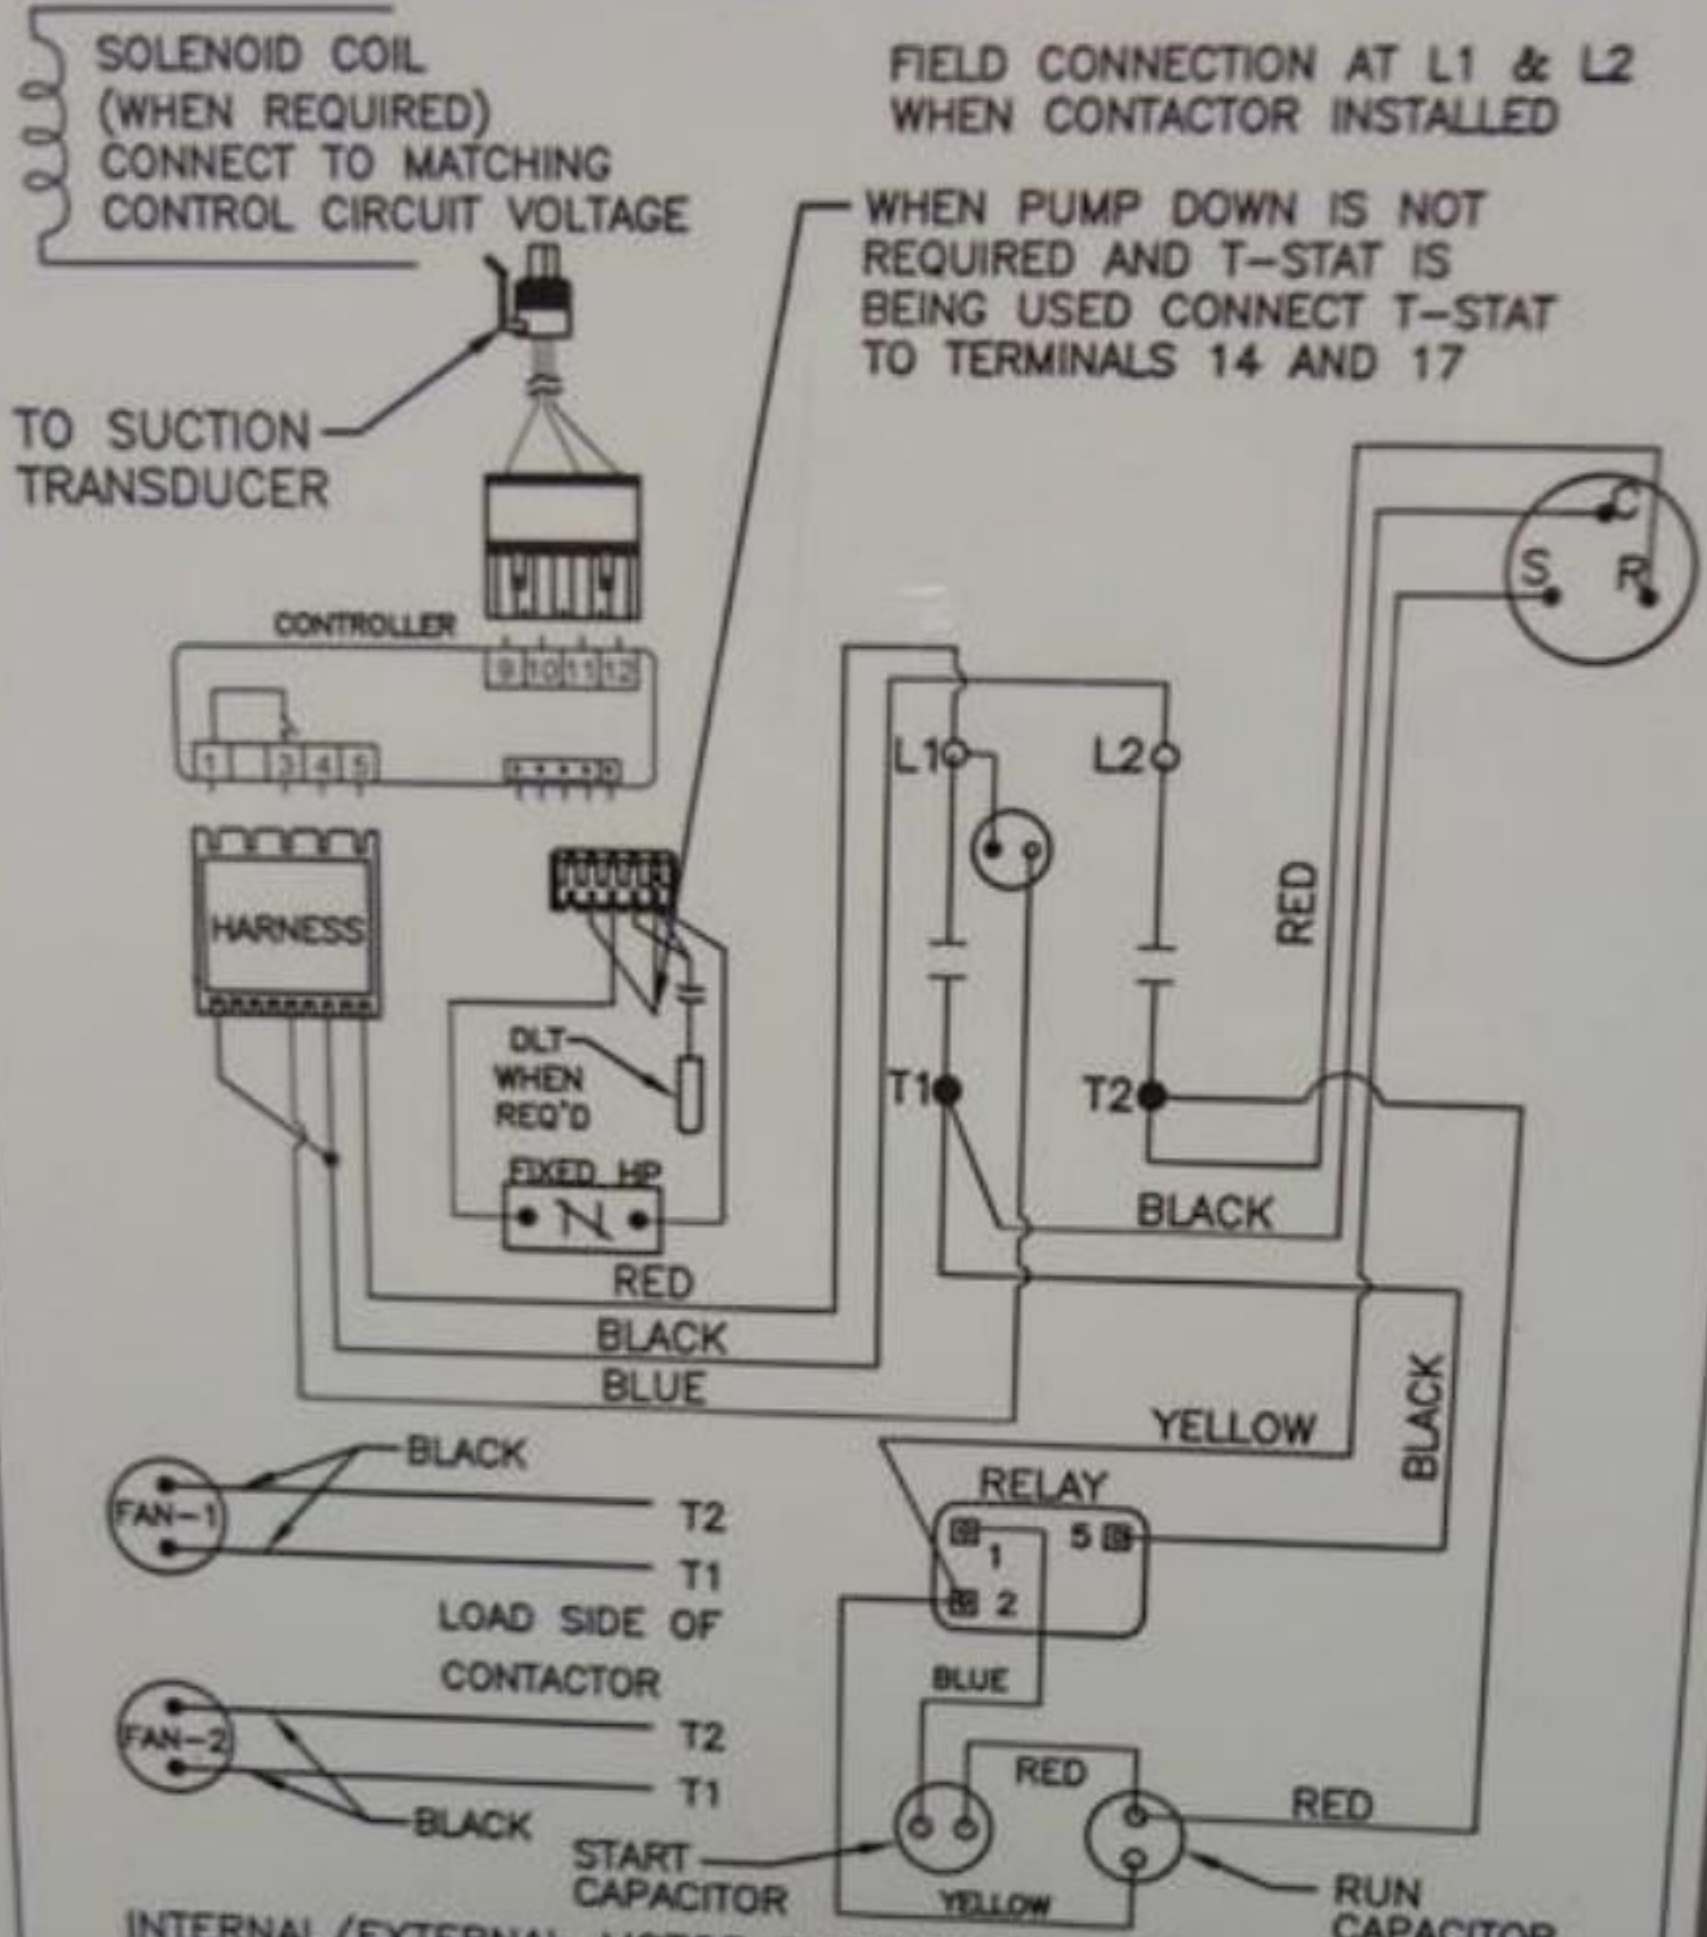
SOLENOID COIL (WHEN REQUIRED) CONNECT TO MATCHING CONTROL CIRCUIT VOLTAGE

FIELD CONNECTION AT L1 & L2 WHEN CONTACTOR INSTALLED

WHEN PUMP DOWN IS NOT REQUIRED AND T-STAT IS BEING USED CONNECT T-STAT TO TERMINALS 14 AND 17

TO SUCTION TRANSDUCER

CONTROLLER

9 10 11 12

1 3 4 5

HARNESS

DLT WHEN REQ'D

FIXED HP

C

S R

L1

L2

T1

T2

RED

BLACK

RED

BLACK

BLUE

YELLOW

BLACK

BLACK

FAN-1

T2

T1

LOAD SIDE OF CONTACTOR

RELAY

1

2

5

BLUE

FAN-2

T2

T1

BLACK

RED

RED

START CAPACITOR

YELLOW

RUN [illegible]

INTERNAL/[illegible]